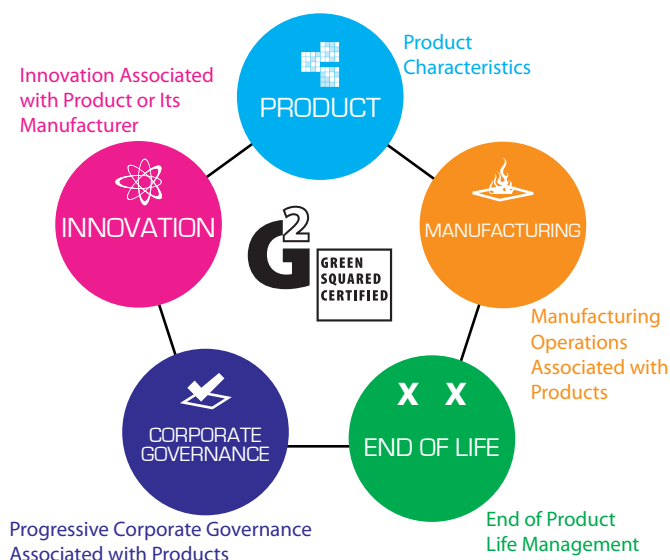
Innovation Associated with Product or Its Manufacturer

PRODUCT

Product Characteristics

INNOVATION

$G^2$

GREEN SQUARED CERTIFIED

MANUFACTURING

Manufacturing Operations Associated with Products

CORPORATE GOVERNANCE

X X

END OF LIFE

Progressive Corporate Governance Associated with Products

End of Product Life Management